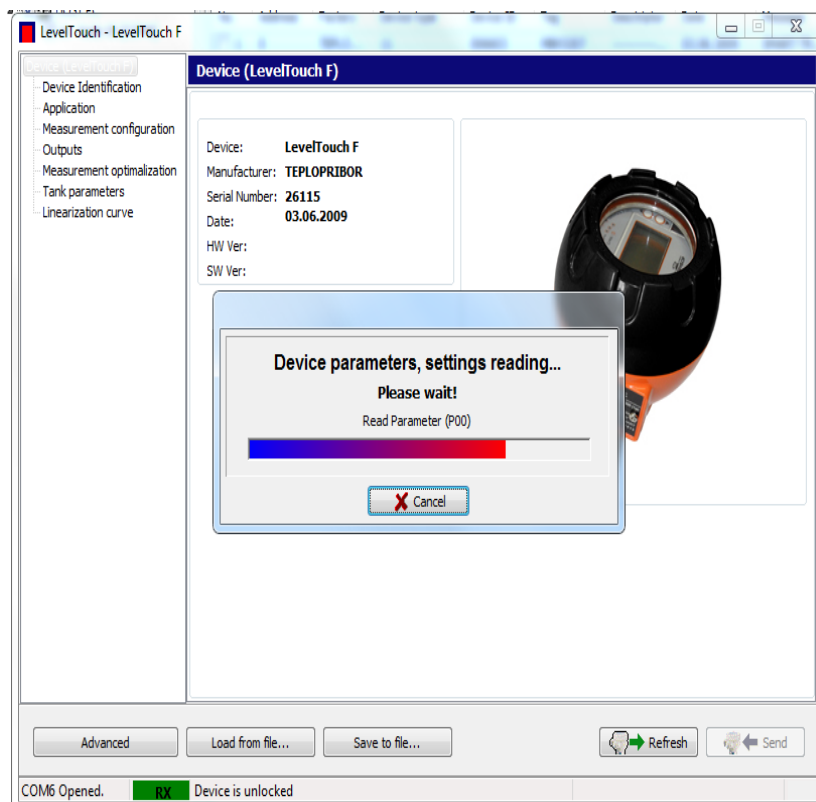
LevelTouch - LevelTouch F

Device (LevelTouch F)
Device Identification
Application
Measurement configuration
Outputs
Measurement optimalization
Tank parameters
Linearization curve

Device (LevelTouch F)

Device: LevelTouch F
Manufacturer: TEPLOPRIBOR
Serial Number: 26115
Date: 03.06.2009
HW Ver:
SW Ver:

Device parameters, settings reading...
Please wait!
Read Parameter (P00)
Cancel

Advanced
Load from file...
Save to file...
Refresh
Send

COM6 Opened.
RX
Device is unlocked